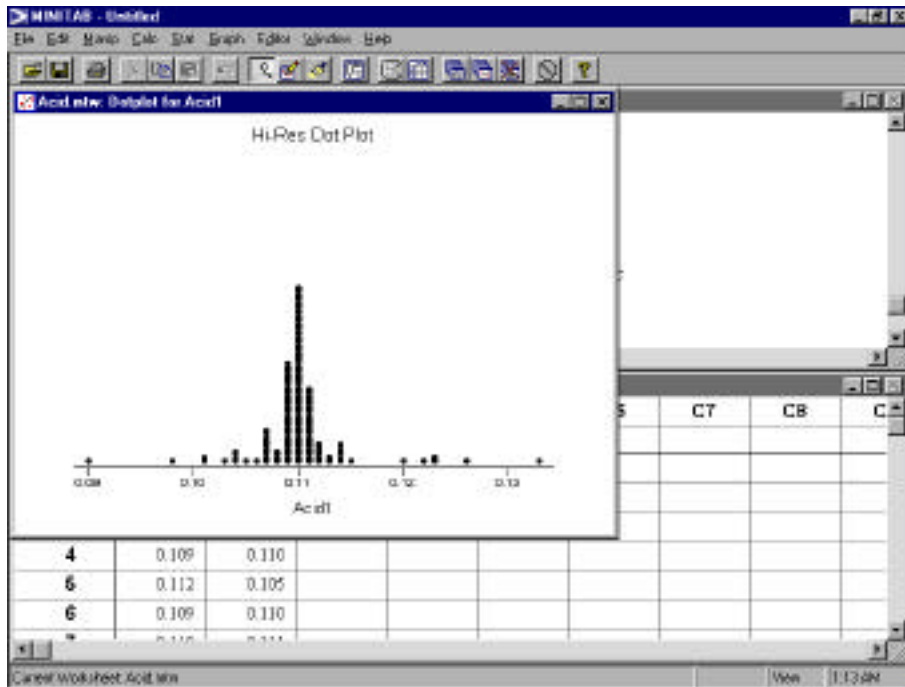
MINITAB - Untitled

File Edit Manip Calc Stat Graph Editor Window Help

Acid.mtw: Dotplot for Acid1

Hi-Res Dot Plot

0.09 0.10 0.11 0.12 0.13

Acid1

| | | | | | | C7 | C8 | C |
|---|---|---|---|---|---|---|---|---|
| 4 | 0.109 | 0.110 | | | | | | |
| 5 | 0.112 | 0.105 | | | | | | |
| 6 | 0.109 | 0.110 | | | | | | |
| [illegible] | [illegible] | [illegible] | | | | | | |

Current Worksheet: Acid.mtw

View 1:13 AM